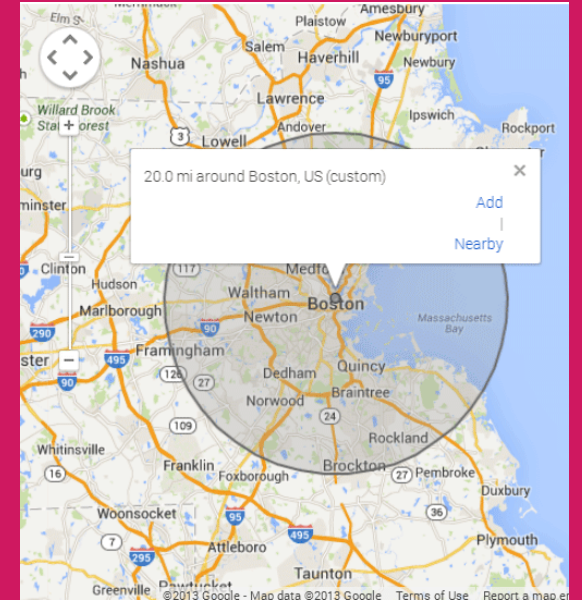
Elm St
Plaistow
Amesbury
Newburyport
Nashua
Salem
Haverhill
95
Willard Brook State Forest
Lawrence
Ipswich
3
Lowell
Andover
Rockport
20.0 mi around Boston, US (custom)
×
Add
|
Nearby
Clinton
Hudson
117
Medford
Waltham
Boston
Marlborough
Newton
90
Massachusetts Bay
290
495
Framingham
Quincy
90
128
27
Dedham
Braintree
Norwood
24
109
Rockland
Whitinsville
Franklin
Foxborough
Brockton
Pembroke
16
Duxbury
Woonsocket
95
36
7
295
495
Plymouth
Attleboro
Greenville
Pawtucket
Taunton
©2013 Google - Map data ©2013 Google
Terms of Use
Report a map er